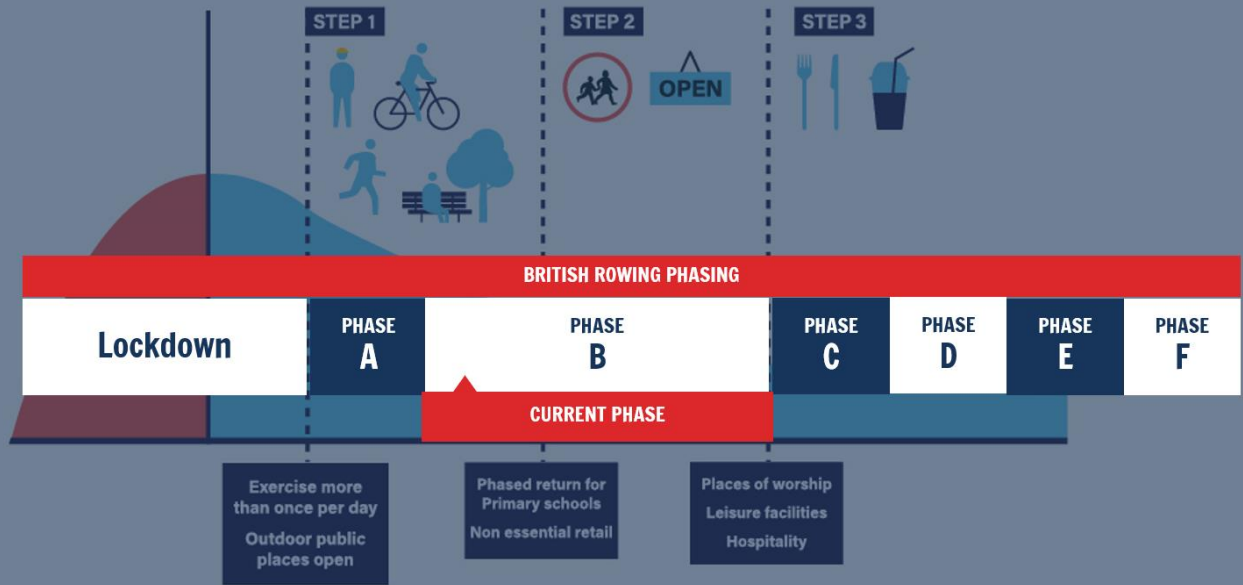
STEP 1

STEP 2

OPEN

STEP 3

BRITISH ROWING PHASING

Lockdown

PHASE A

PHASE B

PHASE C

PHASE D

PHASE E

PHASE F

CURRENT PHASE

Exercise more than once per day

Outdoor public places open

Phased return for Primary schools

Non essential retail

Places of worship

Leisure facilities

Hospitality